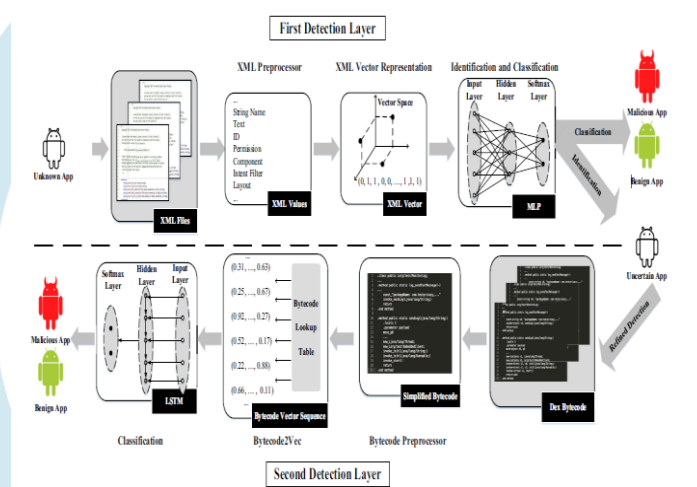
First Detection Layer

XML Preprocessor

XML Vector Representation

Identification and Classification

Unknown App

XML Files

...
String Name
Text
ID
Permission
Component
Intent Filter
Layout
...

XML Values

Vector Space

(0, 1, 1, 0, 0, ..., 1, 1, 1)

XML Vector

Input Layer

Hidden Layer

Softmax Layer

MLP

Malicious App

Benign App

Classification

Identification

Uncertain App

Refined Detection

Softmax Layer

Hidden Layer

Input Layer

Malicious App

Benign App

LSTM

(0.31, ..., 0.65)

(0.25, ..., 0.67)

(0.92, ..., 0.27)

(0.52, ..., 0.17)

(0.22, ..., 0.88)

(0.66, ..., 0.11)

Bytecode

Lookup

Table

Bytecode Vector Sequence

Simplified Bytecode

Dex Bytecode

Classification

Bytecode2Vec

Bytecode Preprocessor

Second Detection Layer